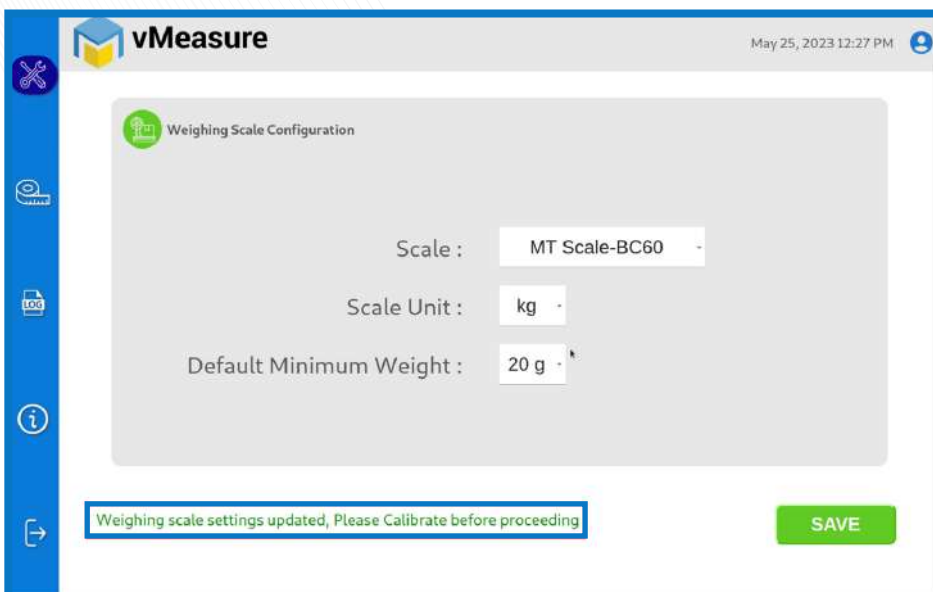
vMeasure

May 25, 2023 12:27 PM

LOG

Weighing Scale Configuration

Scale : MT Scale-BC60

Scale Unit : kg

Default Minimum Weight : 20 g

Weighing scale settings updated, Please Calibrate before proceeding

SAVE